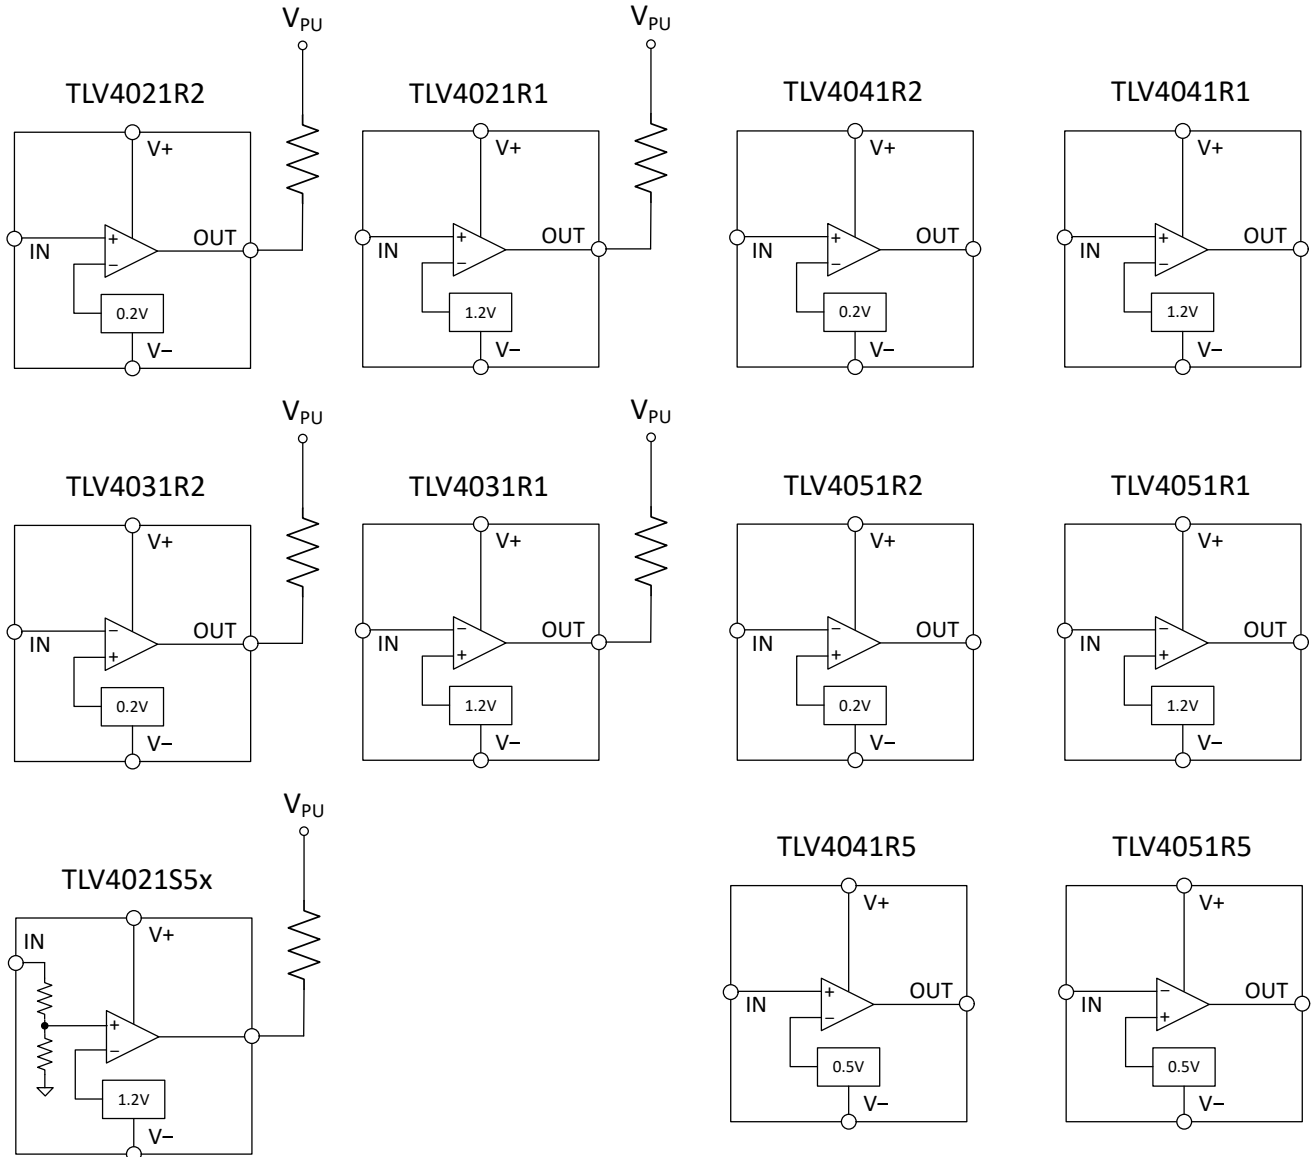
$V_{PU}$

TLV4021R2

V+

IN

+

−

OUT

0.2V

V−

$V_{PU}$

TLV4021R1

V+

IN

+

−

OUT

1.2V

V−

TLV4041R2

V+

IN

+

−

OUT

0.2V

V−

TLV4041R1

V+

IN

+

−

OUT

1.2V

V−

$V_{PU}$

TLV4031R2

V+

IN

−

+

OUT

0.2V

V−

$V_{PU}$

TLV4031R1

V+

IN

−

+

OUT

1.2V

V−

TLV4051R2

V+

IN

−

+

OUT

0.2V

V−

TLV4051R1

V+

IN

−

+

OUT

1.2V

V−

$V_{PU}$

TLV4021S5x

IN

V+

+

−

1.2V

V−

TLV4041R5

V+

IN

+

−

OUT

0.5V

V−

TLV4051R5

V+

IN

−

+

OUT

0.5V

V−